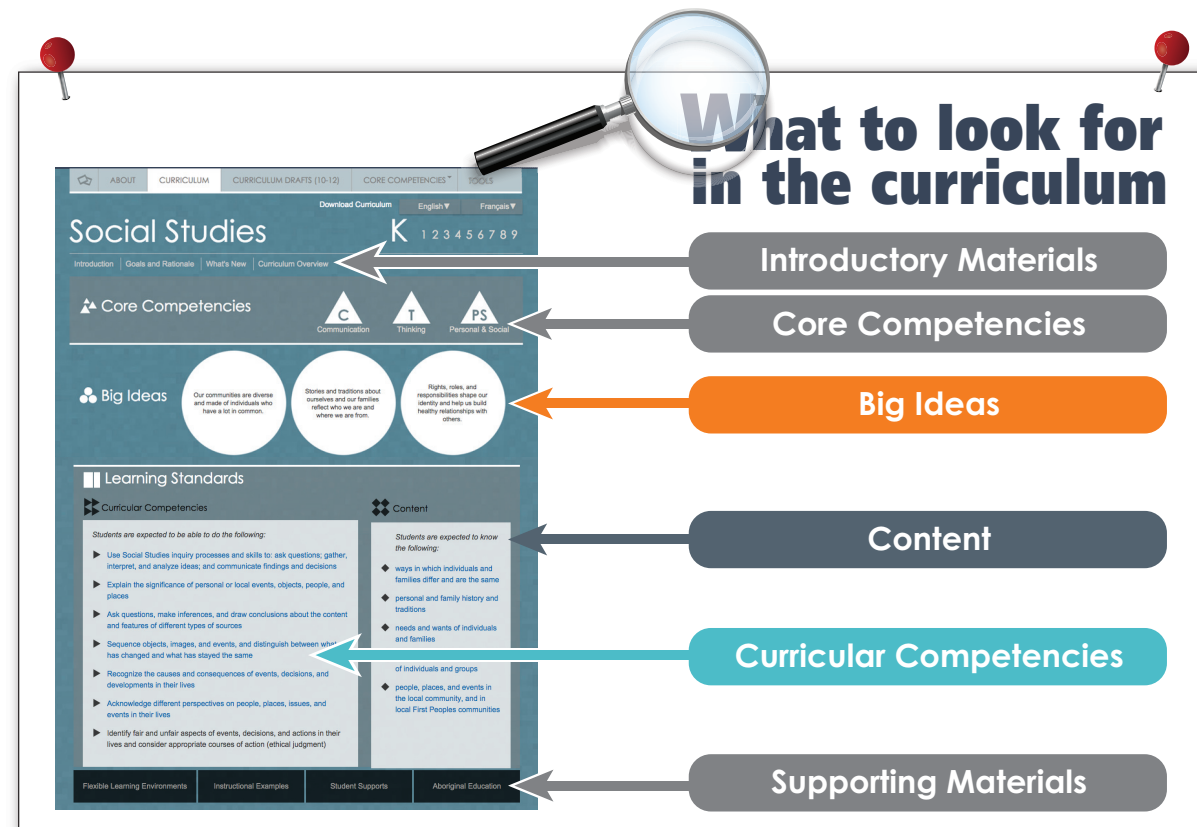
What to look for in the curriculum

ABOUT | CURRICULUM | CURRICULUM DRAFTS (10-12) | CORE COMPETENCIES | TOOLS

Download Curriculum English▼ Français▼

Social Studies K 1 2 3 4 5 6 7 8 9

Introduction | Goals and Rationale | What's New | Curriculum Overview

Core Competencies
C Communication
T Thinking
PS Personal & Social

Big Ideas
Our communities are diverse and made of individuals who have a lot in common.
Stories and traditions about ourselves and our families reflect who we are and where we are from.
Rights, roles, and responsibilities shape our identity and help us build healthy relationships with others.

Learning Standards

Curricular Competencies

Students are expected to be able to do the following:

Use Social Studies inquiry processes and skills to: ask questions; gather, interpret, and analyze ideas; and communicate findings and decisions

Explain the significance of personal or local events, objects, people, and places

Ask questions, make inferences, and draw conclusions about the content and features of different types of sources

Sequence objects, images, and events, and distinguish between what has changed and what has stayed the same

Recognize the causes and consequences of events, decisions, and developments in their lives

Acknowledge different perspectives on people, places, issues, and events in their lives

Identify fair and unfair aspects of events, decisions, and actions in their lives and consider appropriate courses of action (ethical judgment)

Content

Students are expected to know the following:

ways in which individuals and families differ and are the same

personal and family history and traditions

needs and wants of individuals and families

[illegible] of individuals and groups

people, places, and events in the local community, and in local First Peoples communities

Flexible Learning Environments | Instructional Examples | Student Supports | Aboriginal Education

Introductory Materials
Core Competencies
Big Ideas
Content
Curricular Competencies
Supporting Materials